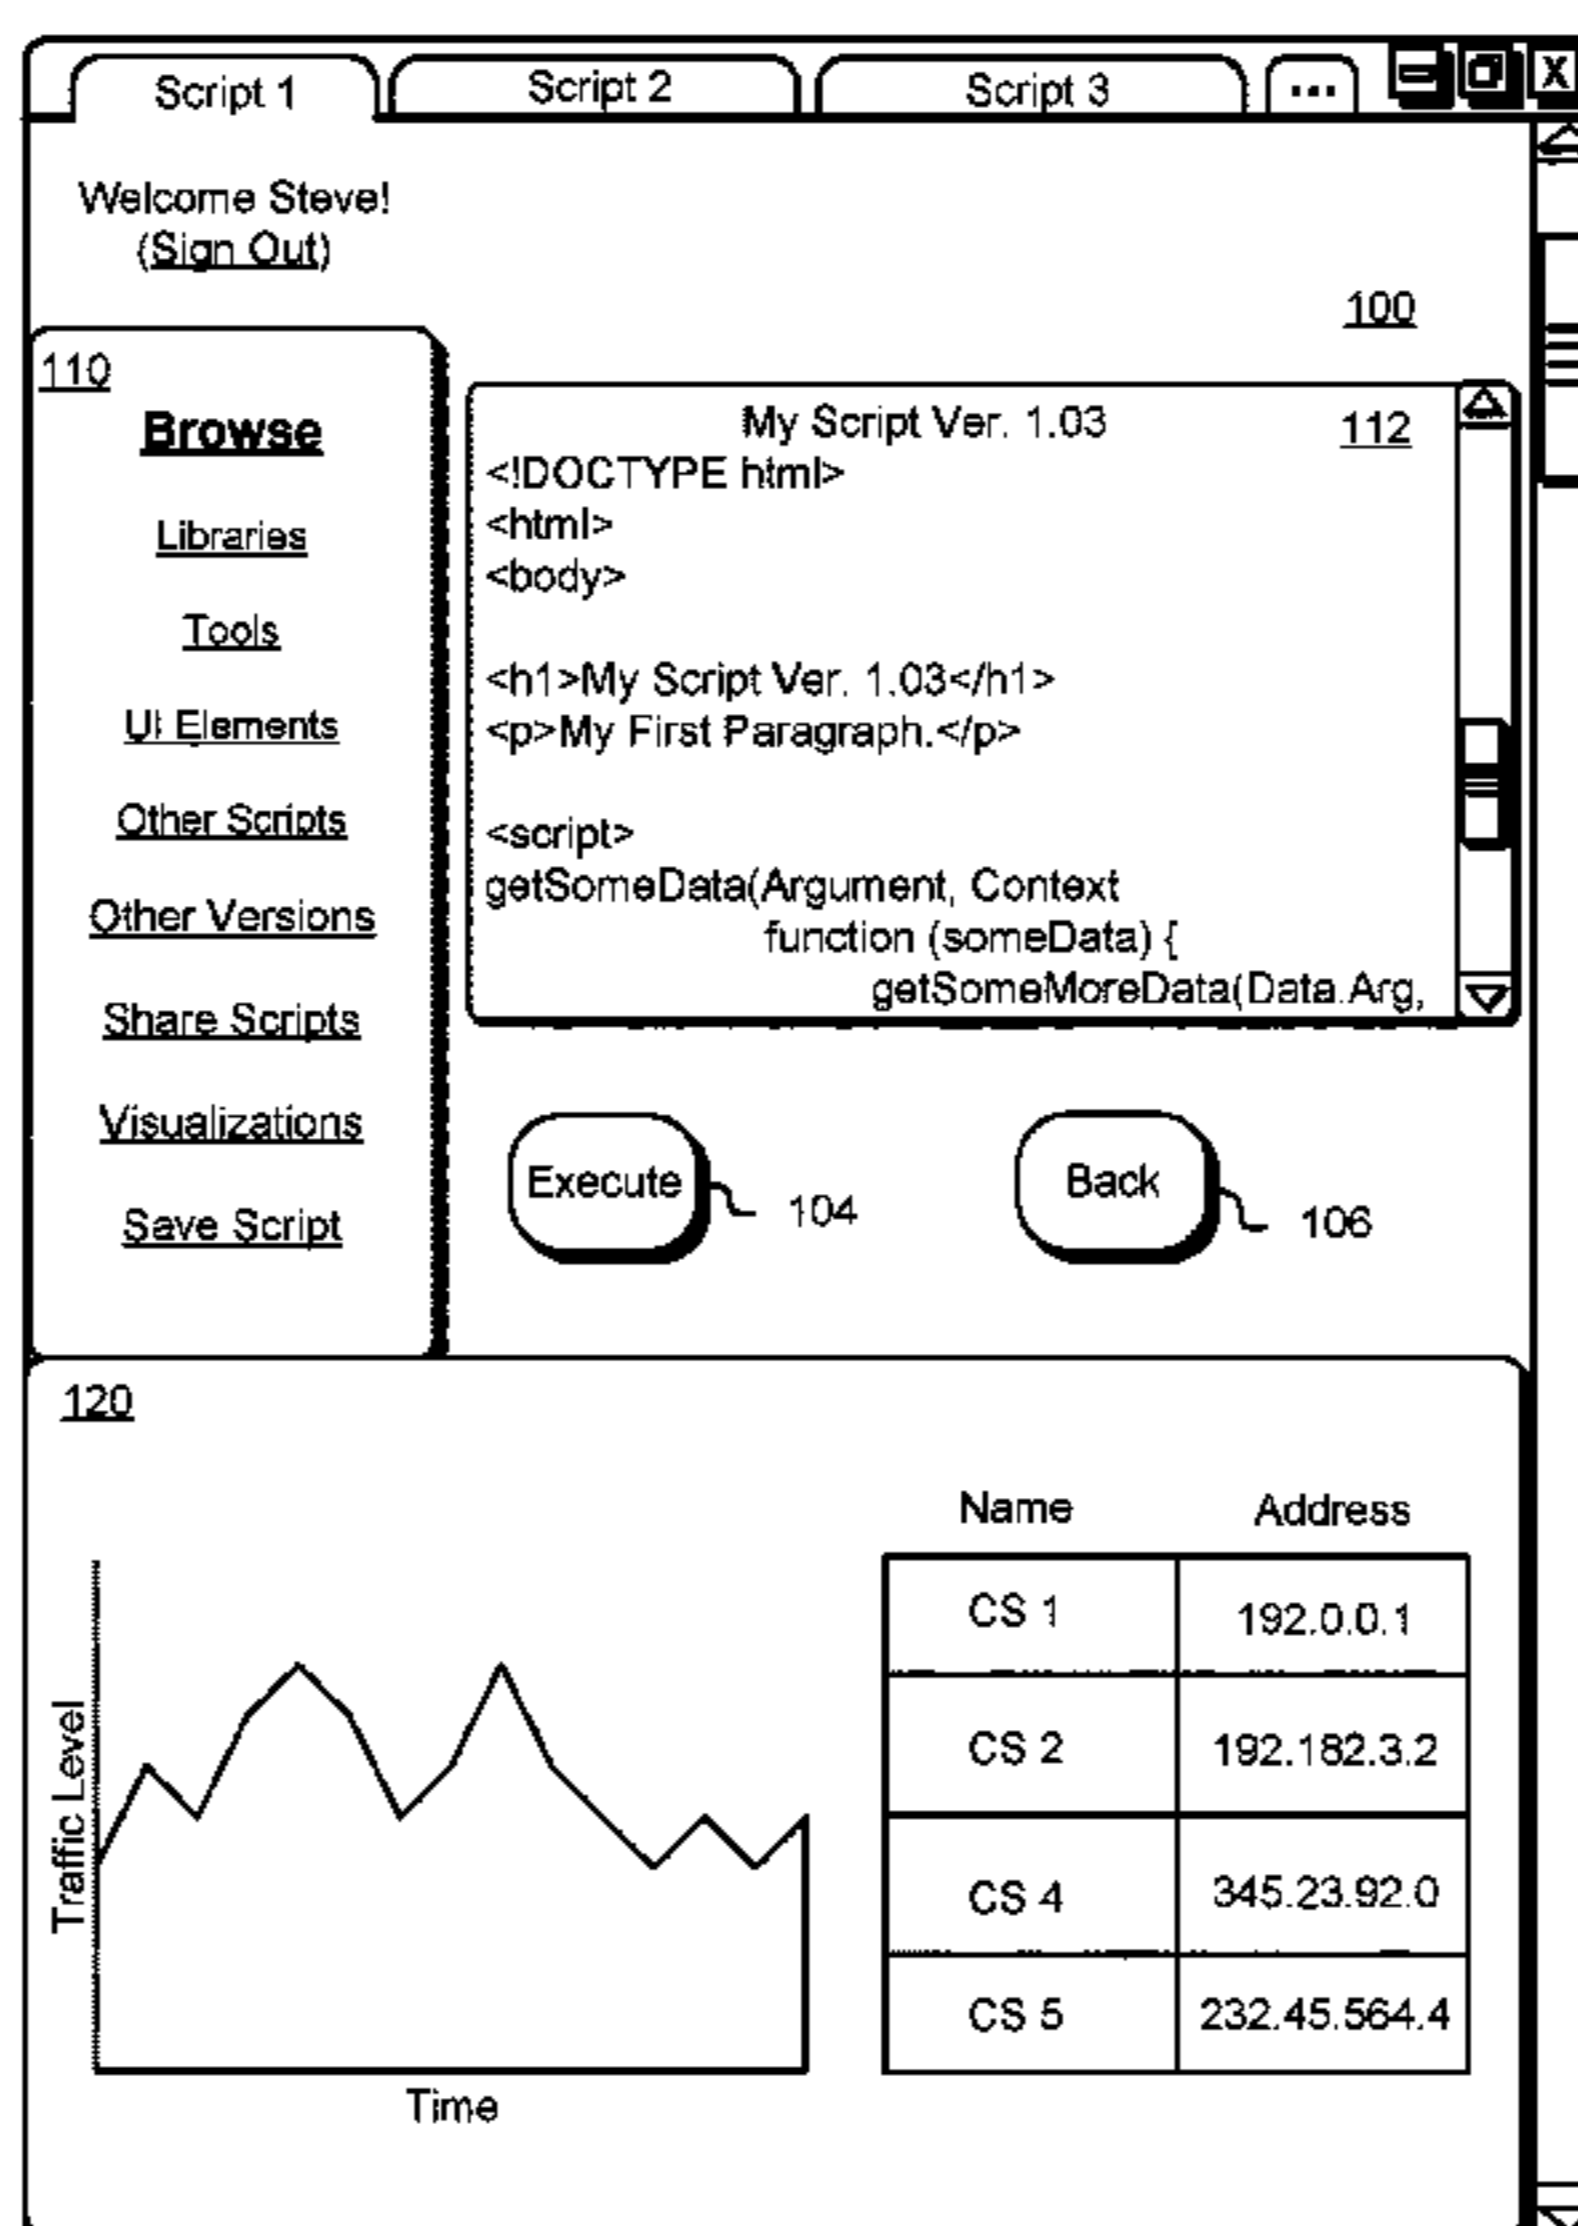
Script 1 Script 2 Script 3 ... X

Welcome Steve!
(Sign Out)

100

110

Browse

Libraries

Tools

UI Elements

Other Scripts

Other Versions

Share Scripts

Visualizations

Save Script

My Script Ver. 1.03 112
<!DOCTYPE html>
<html>
<body>

<h1>My Script Ver. 1.03</h1>
<p>My First Paragraph.</p>

<script>
getSomeData(Argument, Context
function (someData) {
getSomeMoreData(Data.Arg,

Execute 104

Back 106

120

Traffic Level

Time

| Name | Address |
|---|---|
| CS 1 | 192.0.0.1 |
| CS 2 | 192.182.3.2 |
| CS 4 | 345.23.92.0 |
| CS 5 | 232.45.564.4 |